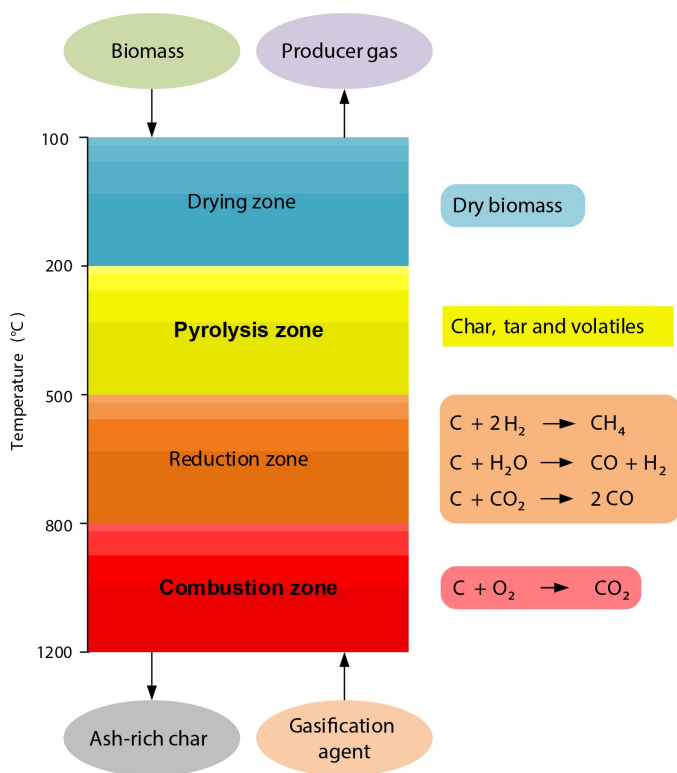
Biomass

Producer gas

Temperature (°C)

100

Drying zone

Dry biomass

200

Pyrolysis zone

Char, tar and volatiles

500

Reduction zone

$C + 2H_2 \rightarrow CH_4$

$C + H_2O \rightarrow CO + H_2$

$C + CO_2 \rightarrow 2CO$

800

Combustion zone

$C + O_2 \rightarrow CO_2$

1200

Ash-rich char

Gasification agent